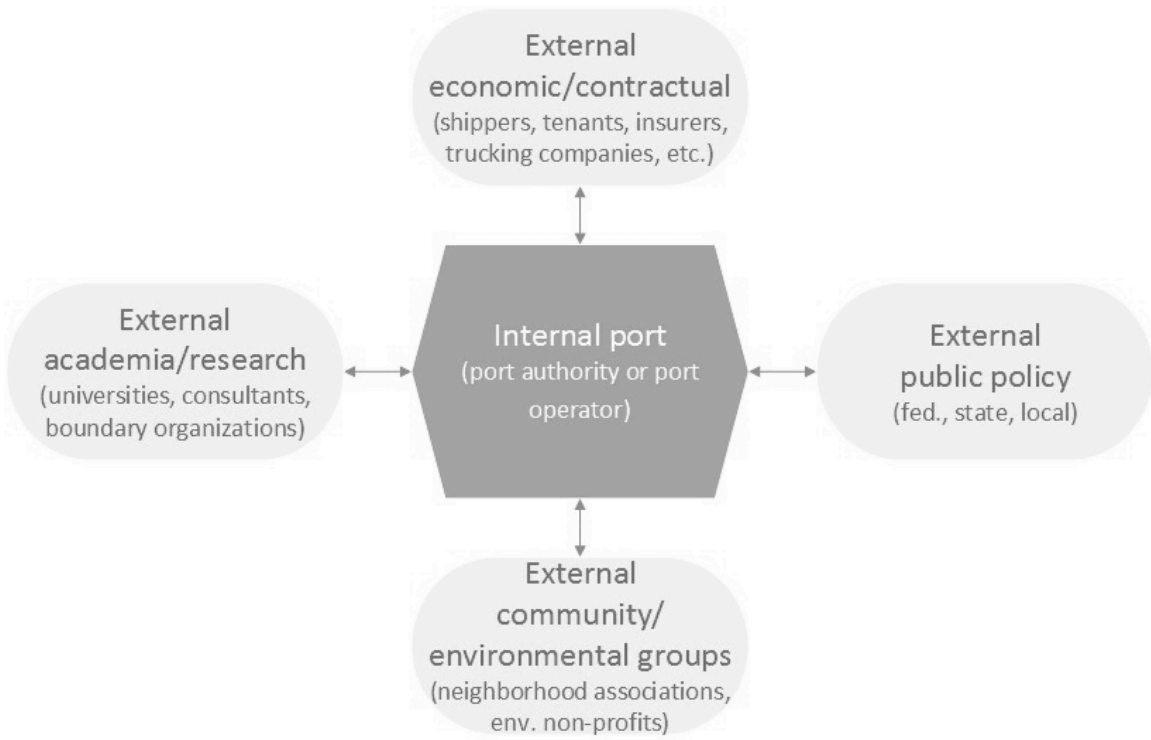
External economic/contractual
(shippers, tenants, insurers, trucking companies, etc.)

External academia/research
(universities, consultants, boundary organizations)

Internal port
(port authority or port operator)

External public policy
(fed., state, local)

External community/ environmental groups
(neighborhood associations, env. non-profits)